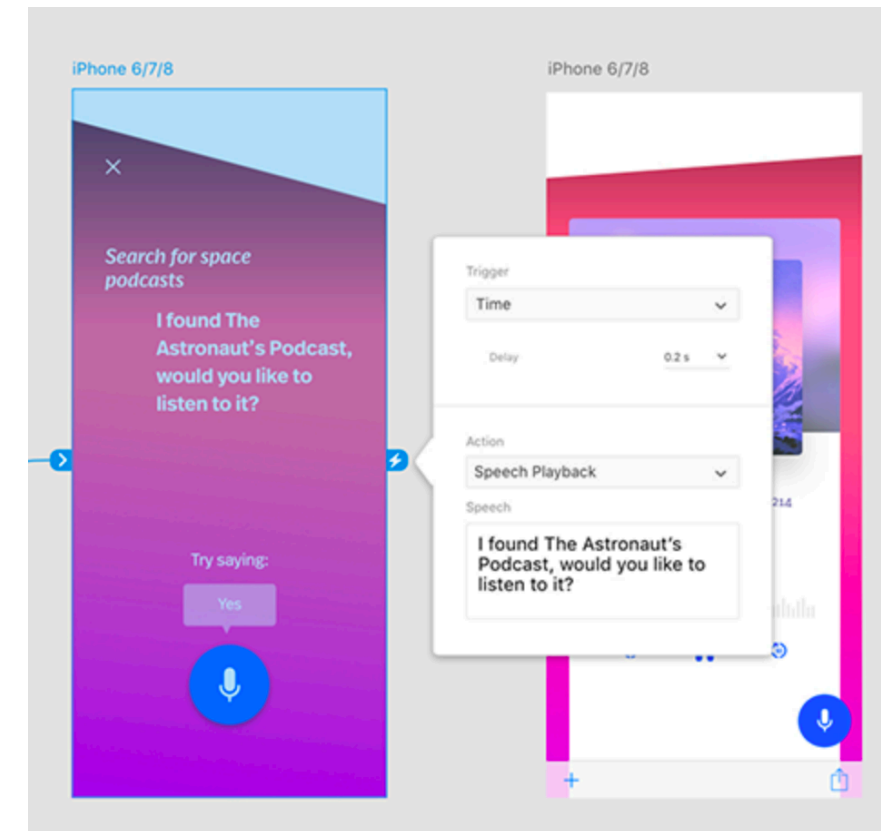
iPhone 6/7/8

×

Search for space podcasts

I found The Astronaut's Podcast, would you like to listen to it?

Try saying:

Yes

iPhone 6/7/8

Trigger

Time

Delay

0.2 s

Action

Speech Playback

Speech

I found The Astronaut's Podcast, would you like to listen to it?

214

+